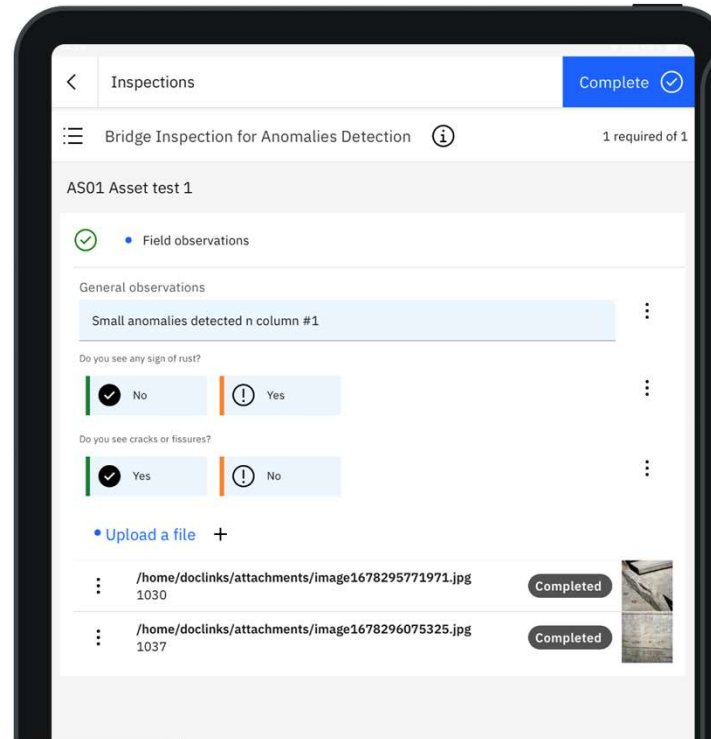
Inspections

Complete

Bridge Inspection for Anomalies Detection

1 required of 1

AS01 Asset test 1

• Field observations

General observations

Small anomalies detected n column #1

Do you see any sign of rust?

No

Yes

Do you see cracks or fissures?

Yes

No

• Upload a file +

/home/doclinks/attachments/image1678295771971.jpg
1030

Completed

/home/doclinks/attachments/image1678296075325.jpg
1037

Completed